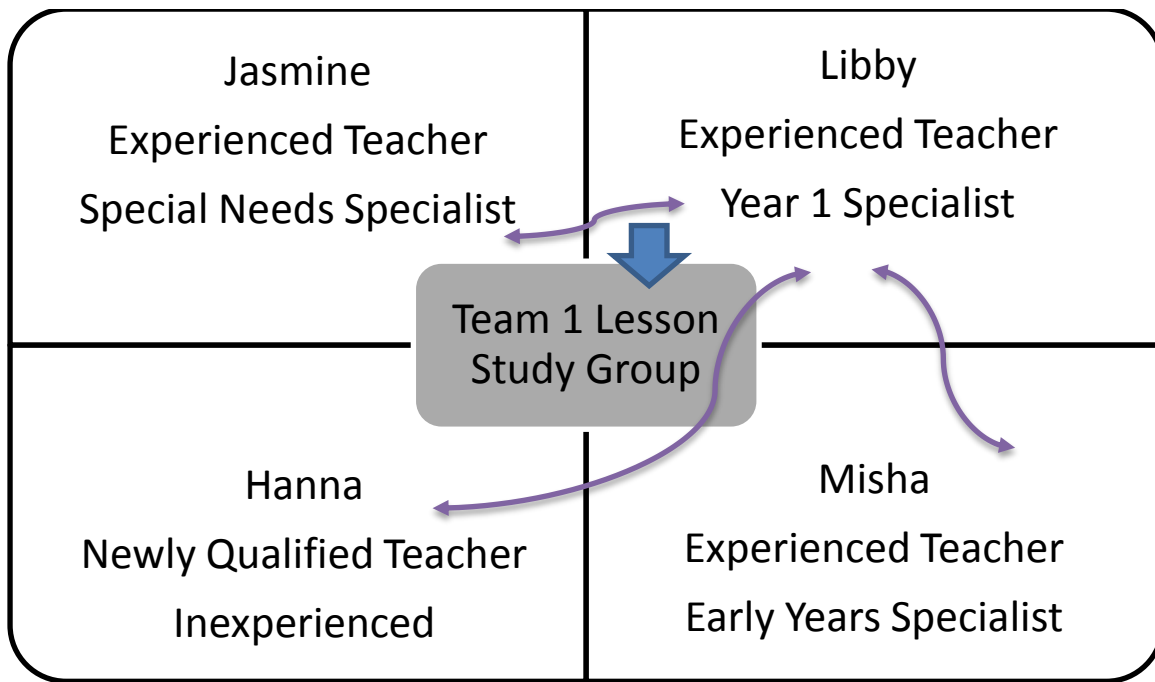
Jasmine
Experienced Teacher
Special Needs Specialist

Libby
Experienced Teacher
Year 1 Specialist

Team 1 Lesson Study Group

Hanna
Newly Qualified Teacher
Inexperienced

Misha
Experienced Teacher
Early Years Specialist